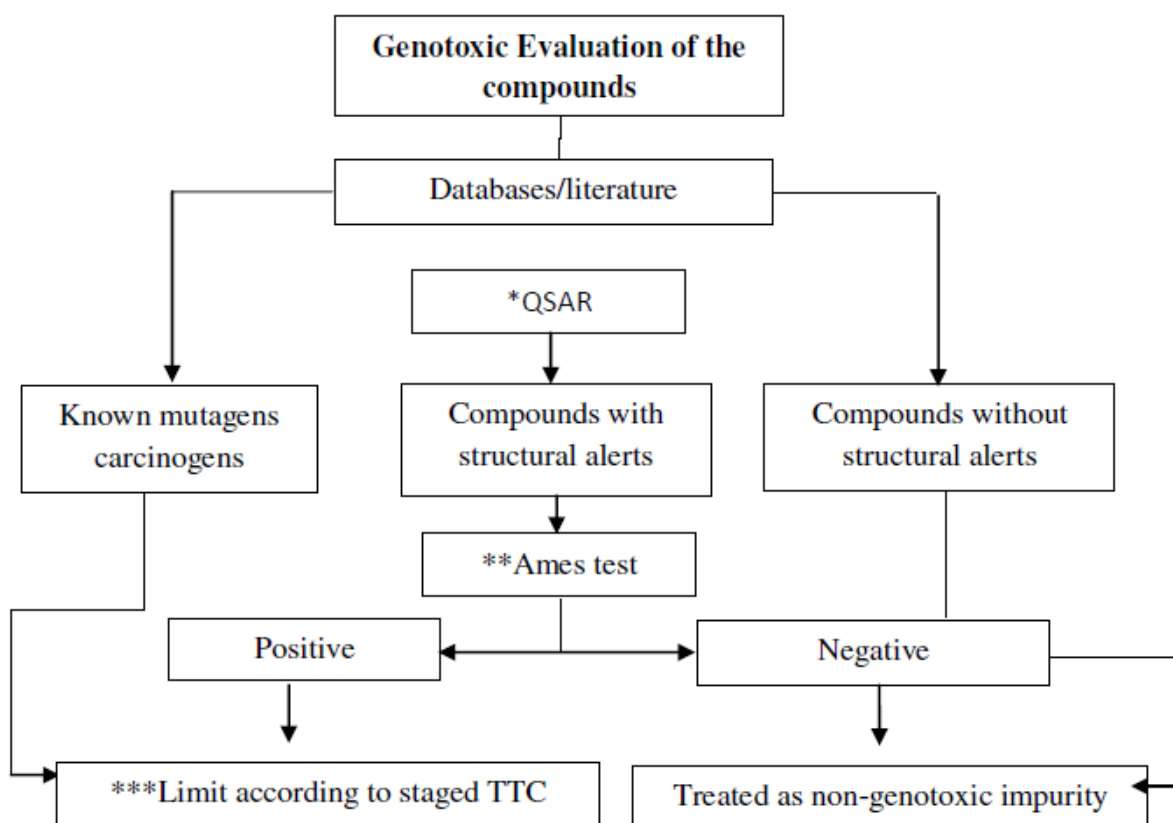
Genotoxic Evaluation of the compounds

Databases/literature

*QSAR

Known mutagens carcinogens

Compounds with structural alerts

Compounds without structural alerts

**Ames test

Positive

Negative

***Limit according to staged TTC

Treated as non-genotoxic impurity